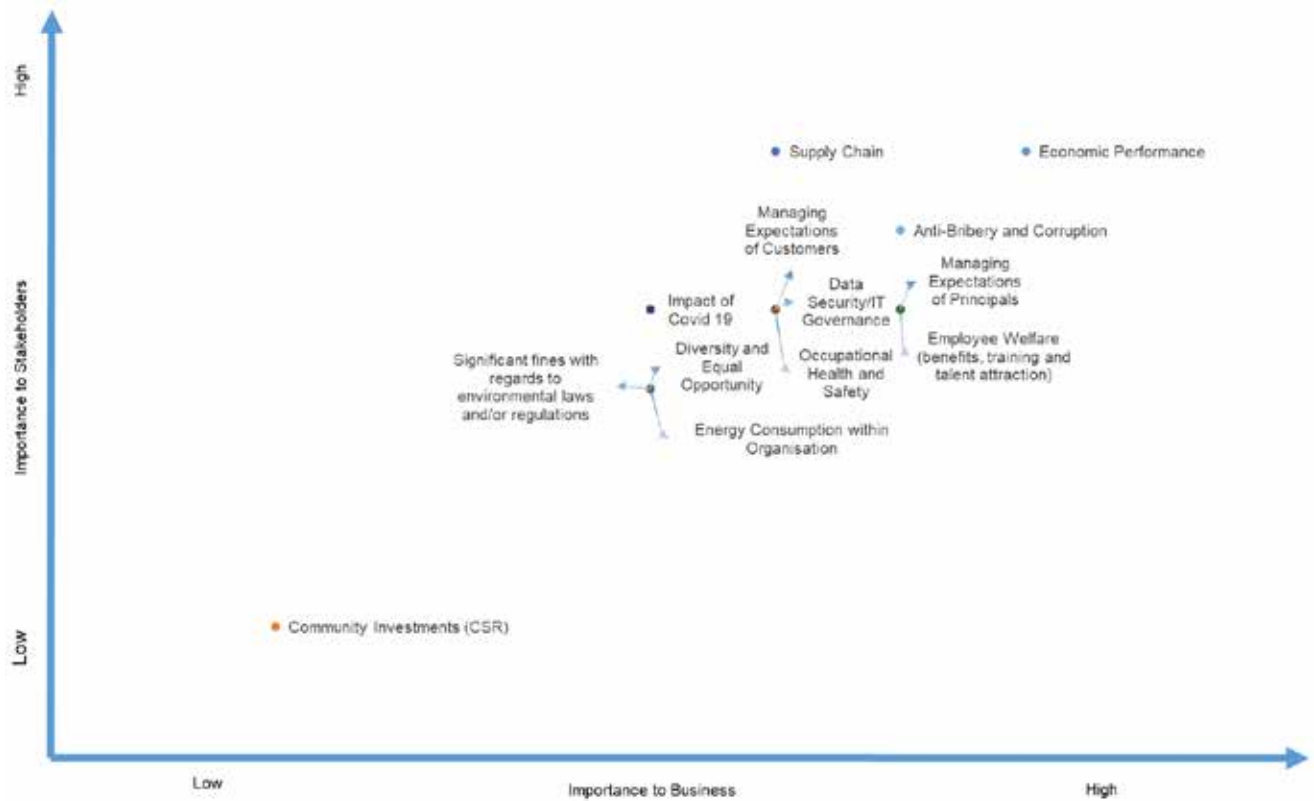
High

Importance to Stakeholders

Low

Supply Chain

Economic Performance

Managing Expectations of Customers

Anti-Bribery and Corruption

Data Security/IT Governance

Managing Expectations of Principals

Impact of Covid 19

Diversity and Equal Opportunity

Occupational Health and Safety

Employee Welfare (benefits, training and talent attraction)

Significant fines with regards to environmental laws and/or regulations

Energy Consumption within Organisation

Community Investments (CSR)

Low

Importance to Business

High